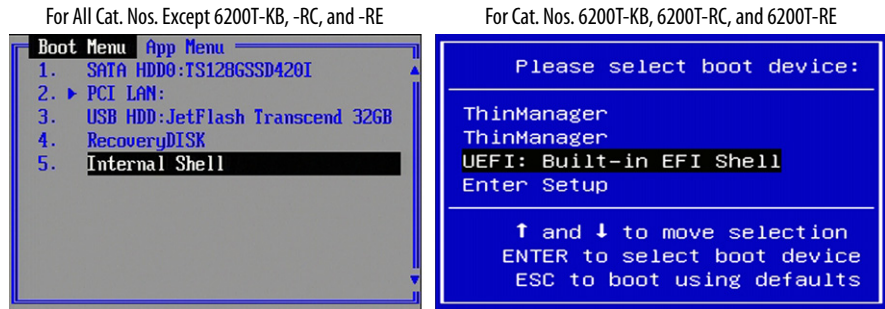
For All Cat. Nos. Except 6200T-KB, -RC, and -RE

Boot Menu App Menu
1. SATA HDD0:TS128GSSD420I
2. ▶ PCI LAN:
3. USB HDD:JetFlash Transcend 32GB
4. RecoveryDISK
5. Internal Shell

For Cat. Nos. 6200T-KB, 6200T-RC, and 6200T-RE

Please select boot device:

ThinManager
ThinManager
UEFI: Built-in EFI Shell
Enter Setup

↑ and ↓ to move selection
ENTER to select boot device
ESC to boot using defaults